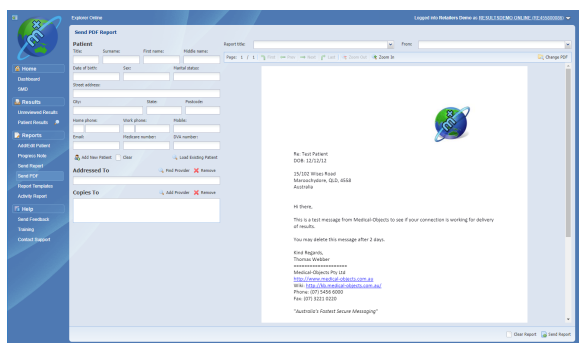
Explorer Online

Logged into Retailers Online as RESULTSDEMO ONLINE (RE-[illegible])

Send PDF Report

Home
Dashboard
SMD

Results
Unreviewed Results
Patient Results

Reports
Add/Edit Patient
Progress Note
Send Report
Send PDF
Report Templates
Activity Report

Help
Send Feedback
Training
Contact Support

Patient

Title: Surname: First name: Middle name:

Date of birth: Sex: Marital status:

Street address:

City: State: Postcode:

Home phone: Work phone: Mobile:

Email: Medicare number: DVA number:

Add New Patient Clear Load Existing Patient

Addressed To

Find Provider Remove

Copies To

Add Provider Remove

Report title: From:

Page: 1 / 1 Find Prev Next Last Zoom Out Zoom In Change PDF

Re: Test Patient
DOB: 12/12/12

15/102 Wises Road
Maroochydore, QLD, 4558
Australia

Hi there,

This is a test message from Medical-Objects to see if your connection is working for delivery of results.

You may delete this message after 2 days.

Kind Regards,
Thomas Webber
==================
Medical-Objects Pty Ltd
http://www.medical-objects.com.au
Wiki: http://kb.medical-objects.com.au/
Phone: (07) 5456 6000
Fax: (07) 5221 0220

"Australia's Fastest Secure Messaging"

Clear Report Send Report